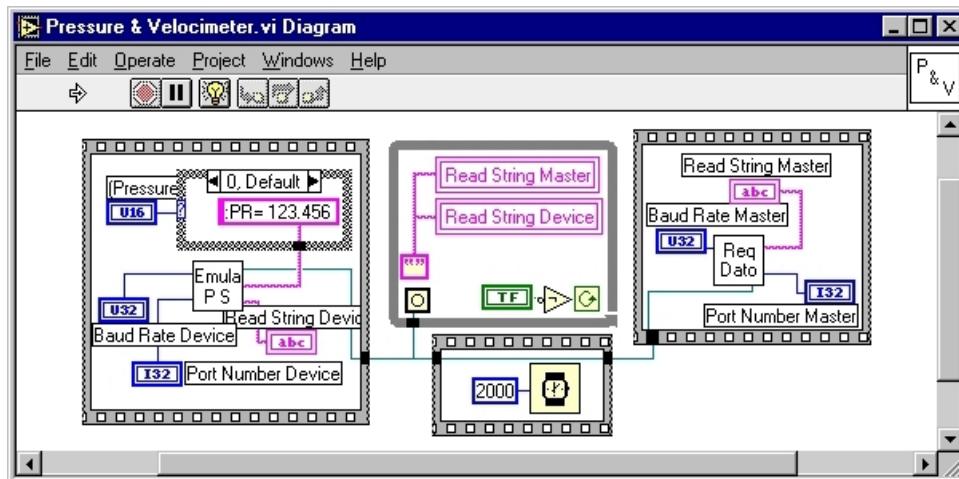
Pressure & Velocimeter.vi Diagram

File Edit Operate Project Windows Help

P&V

(Pressure

U16

0, Default

:PR= 123.456

Emula
P S

U32

Baud Rate Device

Read String Devic

abc

I32 Port Number Device

Read String Master

Read String Device

TF

2000

Read String Master

abc

Baud Rate Master

U32

Req
Dato

I32

Port Number Master